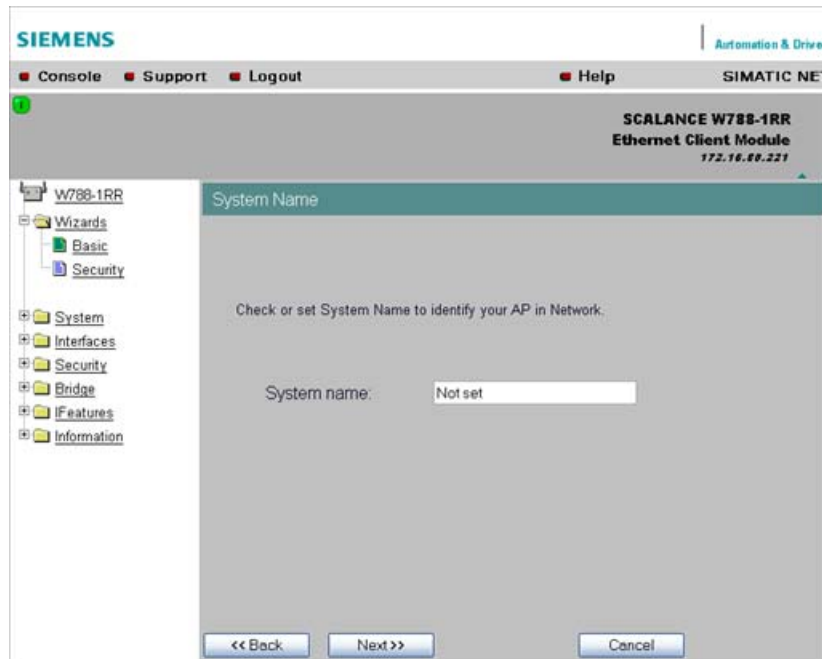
SIEMENS

Automation & Drive

Console Support Logout Help SIMATIC NET

SCALANCE W788-1RR
Ethernet Client Module
172.16.80.221

W788-1RR
Wizards
Basic
Security

System
Interfaces
Security
Bridge
IFeatures
Information

System Name

Check or set System Name to identify your AP in Network.

System name: Not set

<< Back Next >> Cancel